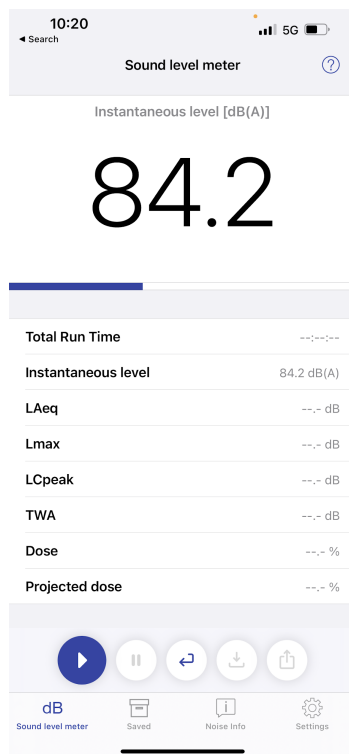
10:20
◂ Search
5G

Sound level meter
?

Instantaneous level [dB(A)]

84.2

| | |
|---|---|
| Total Run Time | --:--:-- |
| Instantaneous level | 84.2 dB(A) |
| LAeq | --.- dB |
| Lmax | --.- dB |
| LCpeak | --.- dB |
| TWA | --.- dB |
| Dose | --.- % |
| Projected dose | --.- % |

dB
Sound level meter
Saved
Noise Info
Settings